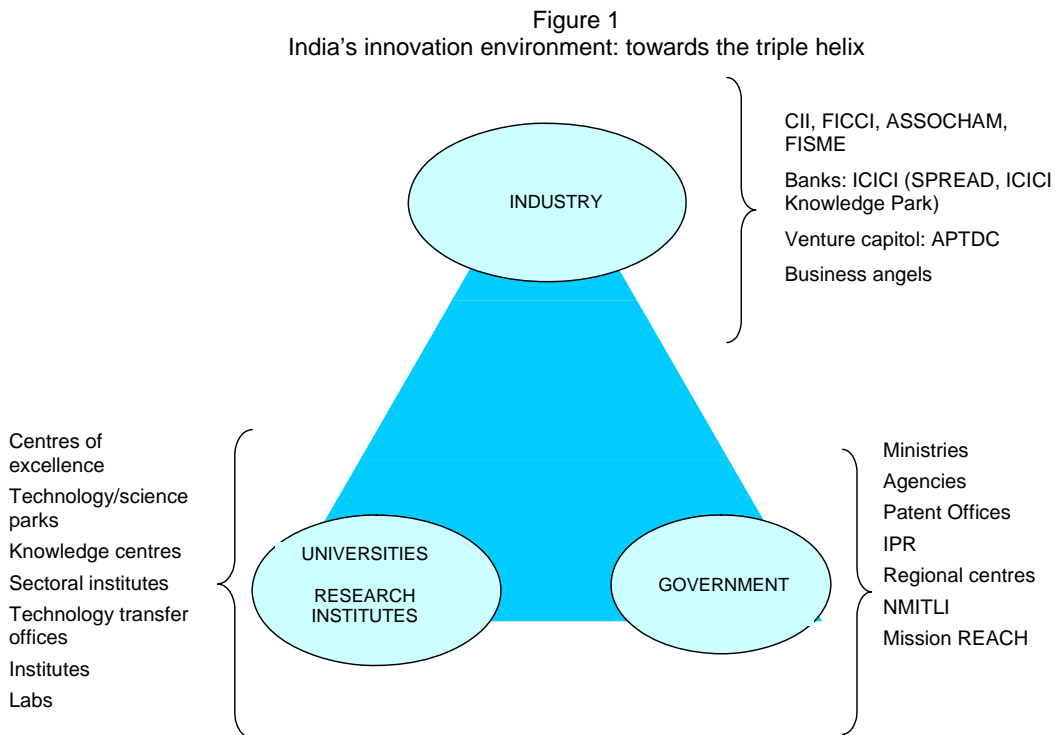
Figure 1
India’s innovation environment: towards the triple helix

INDUSTRY

CII, FICCI, ASSOCHAM, FISME
Banks: ICICI (SPREAD, ICICI Knowledge Park)
Venture capitol: APTDC
Business angels

Centres of excellence
Technology/science parks
Knowledge centres
Sectoral institutes
Technology transfer offices
Institutes
Labs

UNIVERSITIES
RESEARCH INSTITUTES

GOVERNMENT

Ministries
Agencies
Patent Offices
IPR
Regional centres
NMITLI
Mission REACH